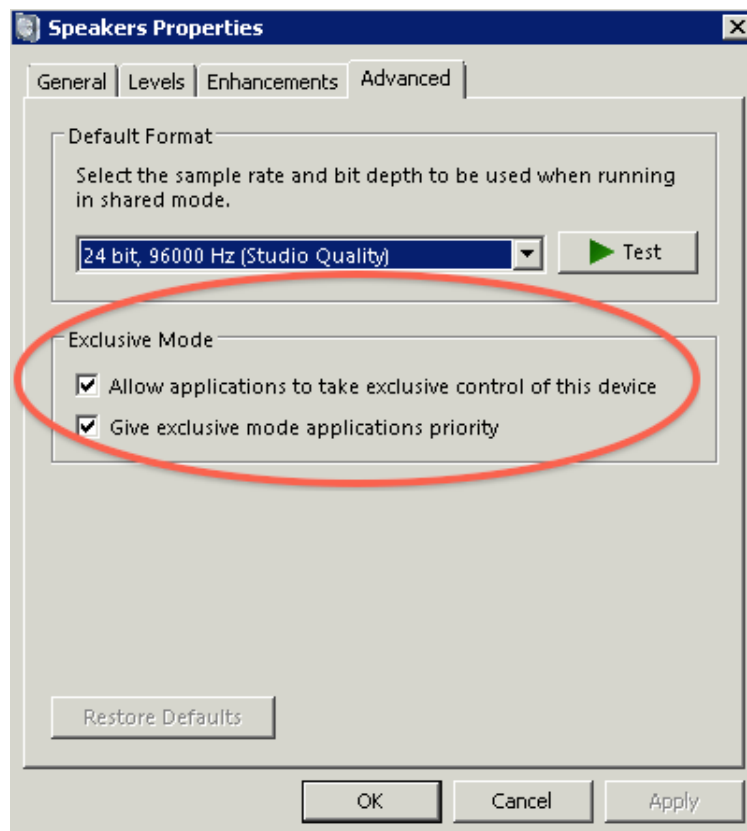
Speakers Properties

General | Levels | Enhancements | Advanced

Default Format

Select the sample rate and bit depth to be used when running in shared mode.

24 bit, 96000 Hz (Studio Quality)

Test

Exclusive Mode

Allow applications to take exclusive control of this device

Give exclusive mode applications priority

Restore Defaults

OK

Cancel

Apply